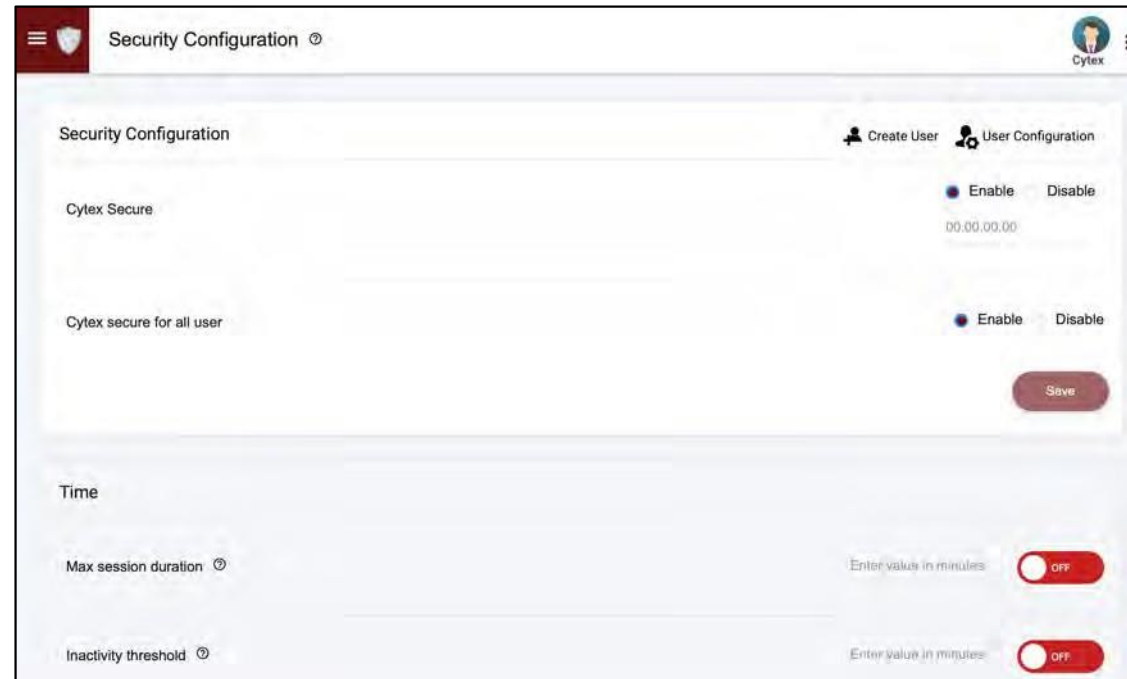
Security Configuration ⓘ

Cytex

Security Configuration

Create User

User Configuration

Cytex Secure

Enable

Disable

00.00.00.00

Cytex secure for all user

Enable

Disable

Save

Time

Max session duration ⓘ

Enter value in minutes

OFF

Inactivity threshold ⓘ

Enter value in minutes

OFF